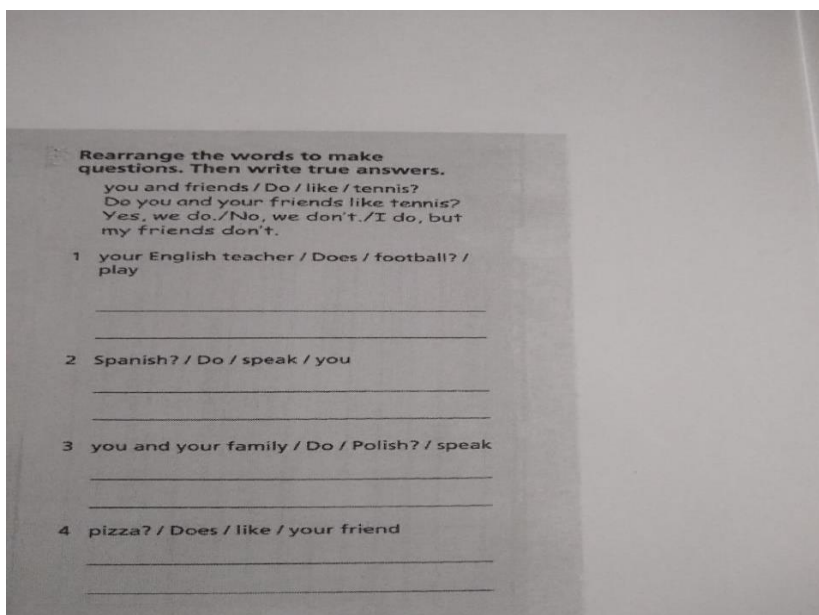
Rearrange the words to make questions. Then write true answers.

you and friends / Do / like / tennis?
Do you and your friends like tennis?
Yes, we do./No, we don't./I do, but my friends don't.

1 your English teacher / Does / football? / play

2 Spanish? / Do / speak / you

3 you and your family / Do / Polish? / speak

4 pizza? / Does / like / your friend